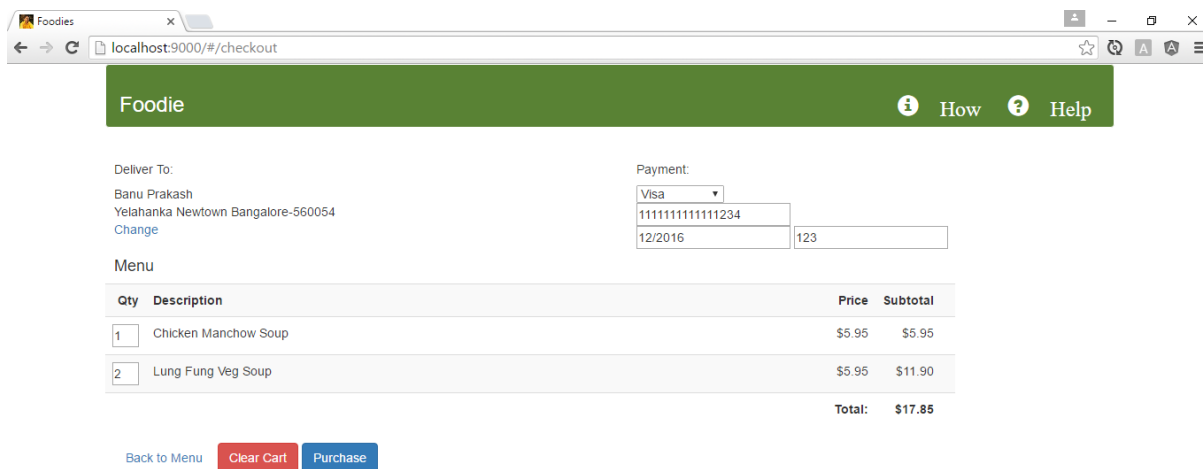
Foodies ×

localhost:9000/#/checkout

Foodie

How Help

Deliver To:

Banu Prakash
Yelahanka Newtown Bangalore-560054
Change

Payment:

Visa

1111111111111234

12/2016 123

Menu

| Qty | Description | Price | Subtotal |
|---|---|---|---|
| 1 | Chicken Manchow Soup | $5.95 | $5.95 |
| 2 | Lung Fung Veg Soup | $5.95 | $11.90 |
| | | Total: | $17.85 |

Back to Menu Clear Cart Purchase